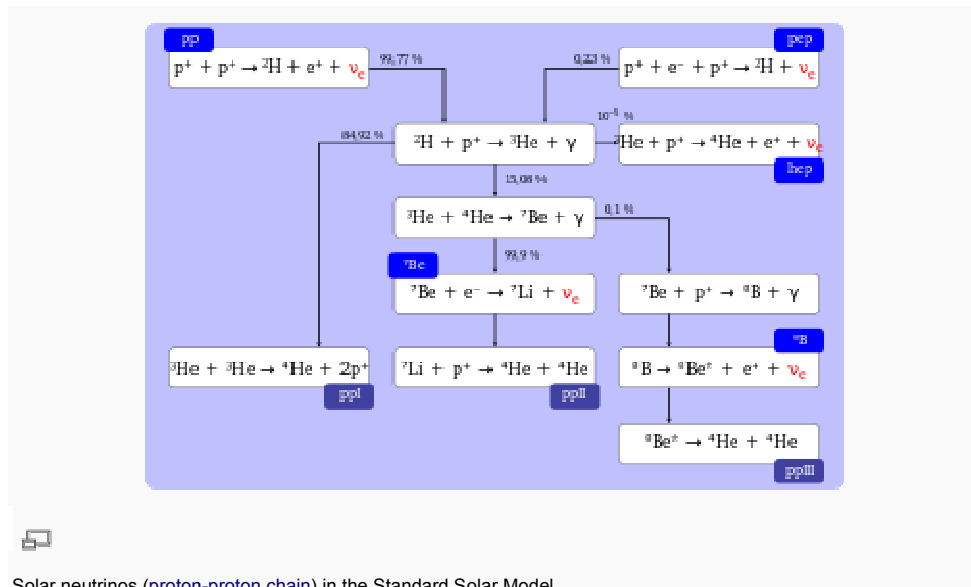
pp
$p^+ + p^+ \rightarrow {}^2H + e^+ + \nu_e$

99,77 %

0,23 %

pep
$p^+ + e^- + p^+ \rightarrow {}^2H + \nu_e$

84,92 %

${}^2H + p^+ \rightarrow {}^3He + \gamma$

$10^{-5}$ %

${}^3He + p^+ \rightarrow {}^4He + e^+ + \nu_e$

hep

15,08 %

${}^3He + {}^4He \rightarrow {}^7Be + \gamma$

0,1 %

99,9 %

${}^7Be$

${}^7Be + e^- \rightarrow {}^7Li + \nu_e$

${}^7Be + p^+ \rightarrow {}^8B + \gamma$

${}^8B$

${}^3He + {}^3He \rightarrow {}^4He + 2p^+$

ppI

${}^7Li + p^+ \rightarrow {}^4He + {}^4He$

ppII

${}^8B \rightarrow {}^8Be^* + e^+ + \nu_e$

${}^8Be^* \rightarrow {}^4He + {}^4He$

ppIII

Solar neutrinos (proton-proton chain) in the Standard Solar Model